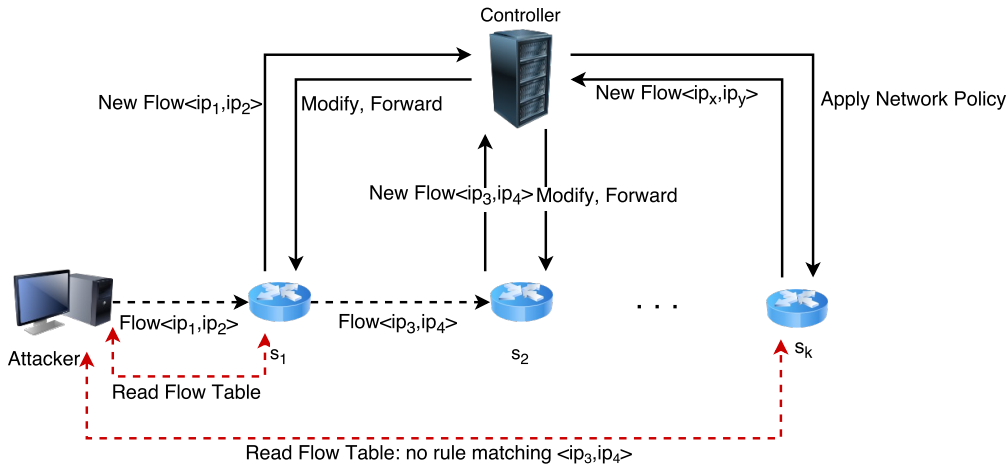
Controller

New Flow<$ip_1$,$ip_2$>

Modify, Forward

New Flow<$ip_x$,$ip_y$>

Apply Network Policy

New Flow<$ip_3$,$ip_4$>

Modify, Forward

Flow<$ip_1$,$ip_2$>

Flow<$ip_3$,$ip_4$>

. . .

Attacker

$s_1$

$s_2$

$s_k$

Read Flow Table

Read Flow Table: no rule matching <$ip_3$,$ip_4$>